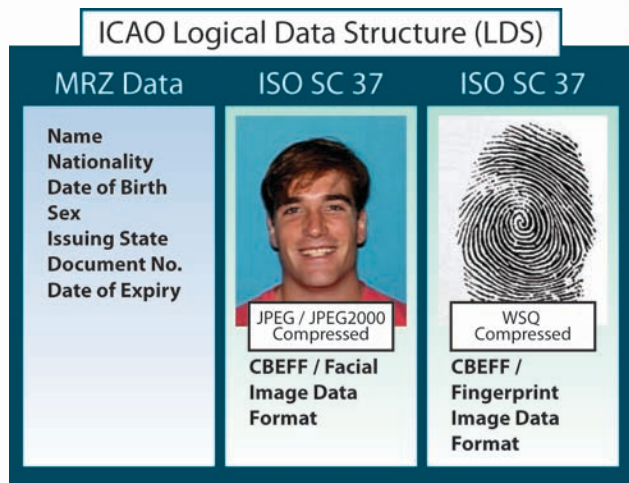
ICAO Logical Data Structure (LDS)

MRZ Data

Name
Nationality
Date of Birth
Sex
Issuing State
Document No.
Date of Expiry

ISO SC 37

JPEG / JPEG2000
Compressed

CBEFF / Facial Image Data Format

ISO SC 37

WSQ
Compressed

CBEFF / Fingerprint Image Data Format